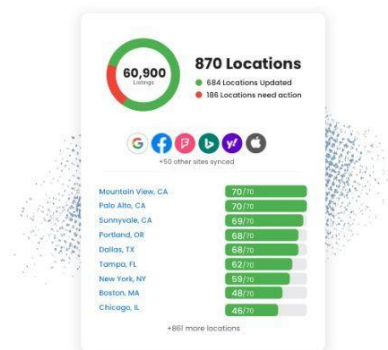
60,900
Listings

870 Locations
684 Locations Updated
186 Locations need action

+50 other sites synced

| | |
|---|---|
| Mountain View, CA | 70/70 |
| Palo Alto, CA | 70/70 |
| Sunnyvale, CA | 69/70 |
| Portland, OR | 68/70 |
| Dallas, TX | 68/70 |
| Tampa, FL | 62/70 |
| New York, NY | 59/70 |
| Boston, MA | 48/70 |
| Chicago, IL | 46/70 |

+861 more locations